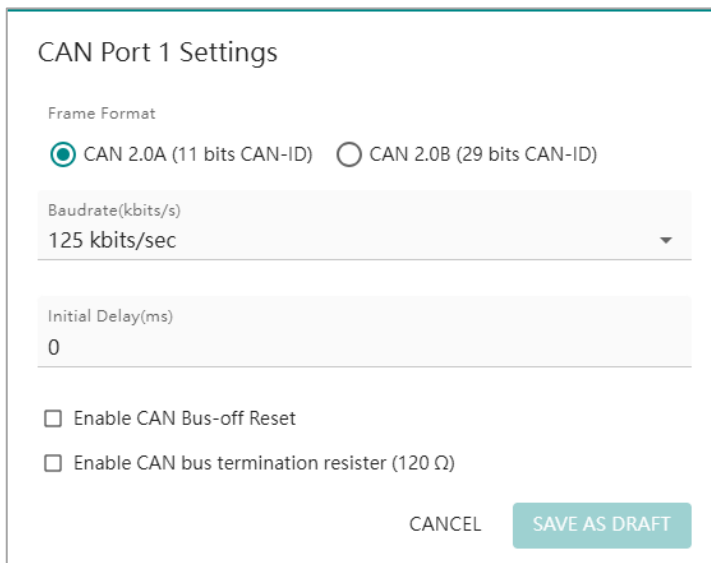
CAN Port 1 Settings

Frame Format

CAN 2.0A (11 bits CAN-ID)

CAN 2.0B (29 bits CAN-ID)

Baudrate(kbits/s)

125 kbits/sec

Initial Delay(ms)

0

Enable CAN Bus-off Reset

Enable CAN bus termination resister (120 Ω)

CANCEL

SAVE AS DRAFT